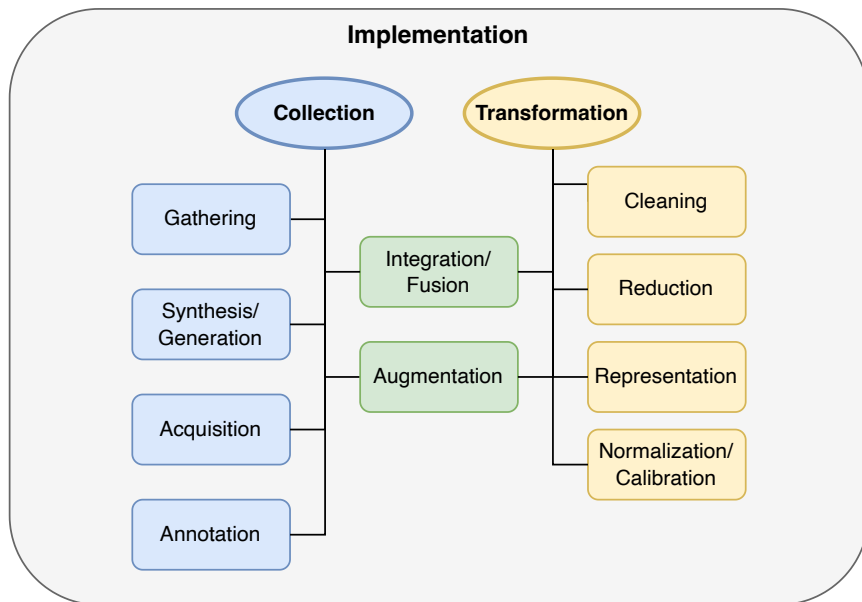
Implementation

Collection

Transformation

Gathering

Synthesis/ Generation

Acquisition

Annotation

Integration/ Fusion

Augmentation

Cleaning

Reduction

Representation

Normalization/ Calibration